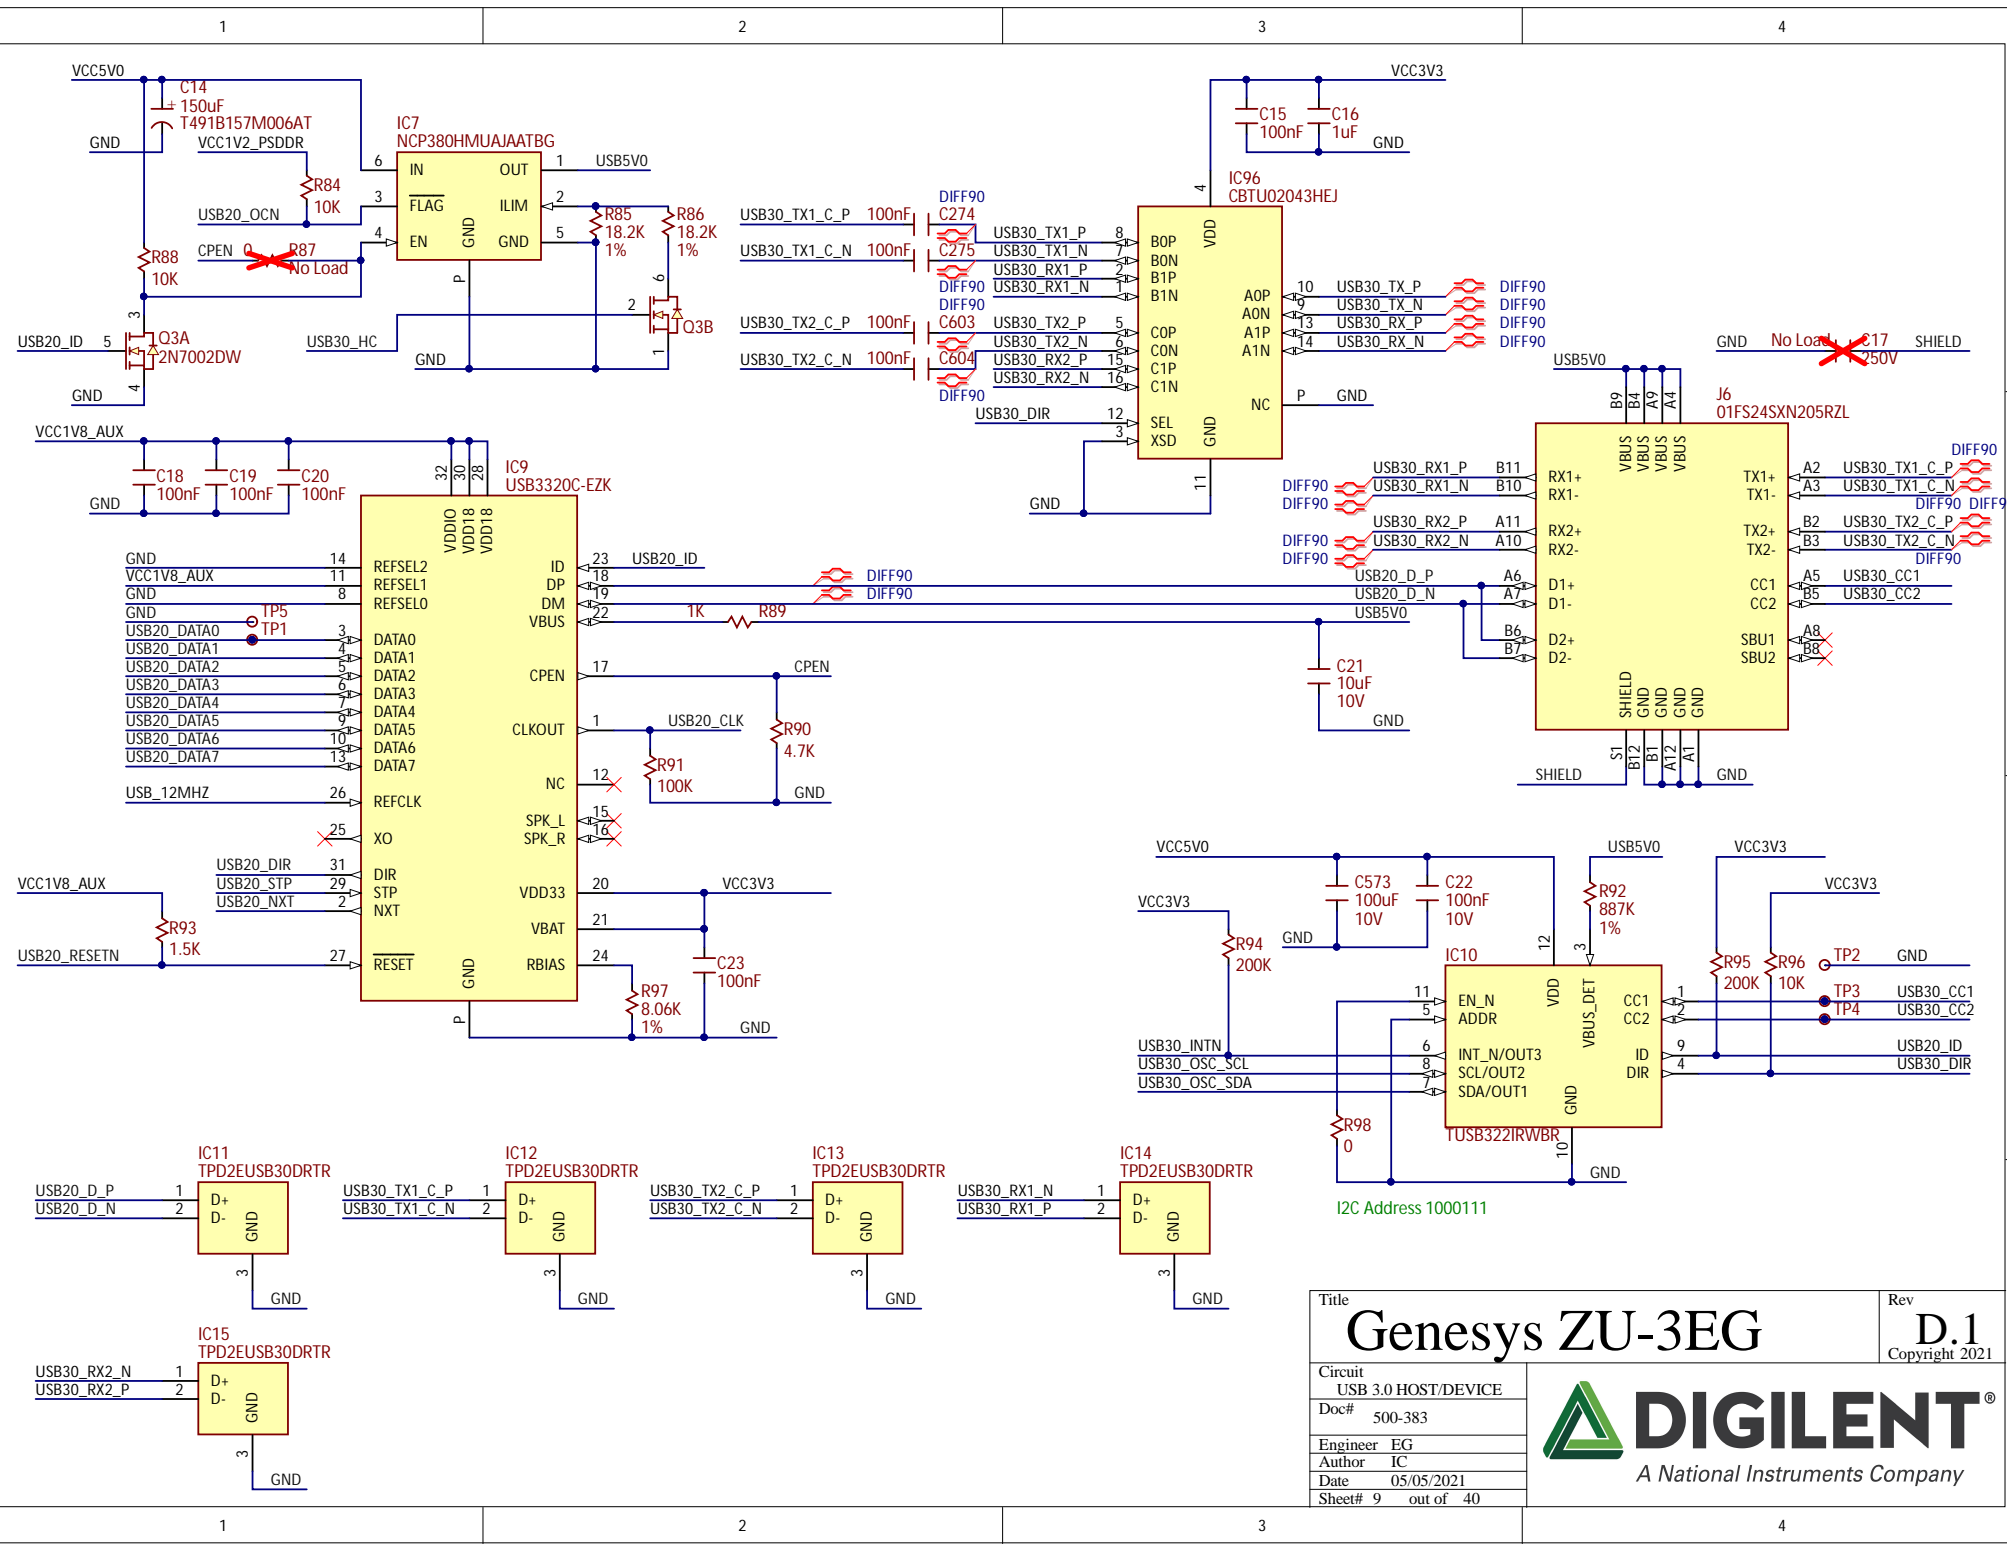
1 2 3 4

VCC5V0
C14
150uF
T491B157M006AT
GND
VCC1V2_PSDDR
R84
10K
USB20_OCN
R88
10K
CPEN 0 R87
No Load
IC7
NCP380HMUAJAATBG
6 IN OUT 1 USB5V0
3 FLAG ILIM 2
4 EN GND GND 5
P
R85
18.2K
1%
R86
18.2K
1%
6
2
Q3B
1
USB30_HC
GND
3
USB20_ID 5
Q3A
2N7002DW
4
GND

VCC3V3
C15
100nF
C16
1uF
GND
IC96
CBTU02043HEJ
4
VDD
DIFF90
USB30_TX1_C_P 100nF C274
USB30_TX1_C_N 100nF C275
DIFF90
DIFF90
USB30_TX2_C_P 100nF C603
USB30_TX2_C_N 100nF C604
DIFF90
USB30_TX1_P 8 B0P
USB30_TX1_N 7 B0N
USB30_RX1_P 2 B1P
USB30_RX1_N 1 B1N
USB30_TX2_P 5 C0P
USB30_TX2_N 6 C0N
USB30_RX2_P 15 C1P
USB30_RX2_N 16 C1N
USB30_DIR 12 SEL
3 XSD
GND
11
A0P 10 USB30_TX_P DIFF90
A0N 9 USB30_TX_N DIFF90
A1P 13 USB30_RX_P DIFF90
A1N 14 USB30_RX_N DIFF90
NC P GND

GND No Load C17 SHIELD
250V
USB5V0
B9 B4 A9 A4
J6
01FS24SXN205RZL
VBUS VBUS VBUS VBUS
DIFF90
USB30_RX1_P B11 RX1+
DIFF90 USB30_RX1_N B10 RX1-
DIFF90
USB30_RX2_P A11 RX2+
DIFF90 USB30_RX2_N A10 RX2-
DIFF90
TX1+ A2 USB30_TX1_C_P
TX1- A3 USB30_TX1_C_N
DIFF90 DIFF9
TX2+ B2 USB30_TX2_C_P
TX2- B3 USB30_TX2_C_N
DIFF90
USB20_D_P A6 D1+
USB20_D_N A7 D1-
USB5V0
B6 D2+
B7 D2-
CC1 A5 USB30_CC1
CC2 B5 USB30_CC2
SBU1 A8
SBU2 B8
C21
10uF
10V
GND
SHIELD GND GND GND GND
S1 B12 B1 A12 A1
SHIELD GND

VCC1V8_AUX
C18
100nF
C19
100nF
C20
100nF
GND
32 30 28
IC9
USB3320C-EZK
VDDIO VDD18 VDD18
GND 14 REFSEL2
VCC1V8_AUX 11 REFSEL1
GND 8 REFSEL0
GND TP5
USB20_DATA0 TP1 3 DATA0
USB20_DATA1 4 DATA1
USB20_DATA2 5 DATA2
USB20_DATA3 6 DATA3
USB20_DATA4 7 DATA4
USB20_DATA5 9 DATA5
USB20_DATA6 10 DATA6
USB20_DATA7 13 DATA7
USB_12MHZ 26 REFCLK
25 XO
USB20_DIR 31 DIR
USB20_STP 29 STP
USB20_NXT 2 NXT
VCC1V8_AUX
R93
1.5K
USB20_RESETN 27 RESET
GND
P
ID 23 USB20_ID
DP 18 DIFF90
DM 19 DIFF90
VBUS 22 1K R89
CPEN 17 CPEN
CLKOUT 1 USB20_CLK
R90
4.7K
R91
100K
GND
NC 12
SPK_L 15
SPK_R 16
VDD33 20 VCC3V3
VBAT 21
RBIAS 24
C23
100nF
R97
8.06K
1%
GND

VCC5V0
C573
100uF
10V
C22
100nF
10V
USB5V0
VCC3V3
VCC3V3
VCC3V3
R92
887K
1%
R94
200K
GND
IC10
12 3
VDD VBUS_DET
11 EN_N
5 ADDR
USB30_INTN 6 INT_N/OUT3
USB30_OSC_SCL 8 SCL/OUT2
USB30_OSC_SDA 7 SDA/OUT1
GND
TUSB322IRWBR
10
R98
0
GND
I2C Address 1000111
R95
200K
R96
10K
TP2 GND
CC1 1 TP3 USB30_CC1
CC2 2 TP4 USB30_CC2
ID 9 USB20_ID
DIR 4 USB30_DIR

IC11
TPD2EUSB30DRTR
USB20_D_P 1 D+
USB20_D_N 2 D-
GND
3 GND
IC12
TPD2EUSB30DRTR
USB30_TX1_C_P 1 D+
USB30_TX1_C_N 2 D-
GND
3 GND
IC13
TPD2EUSB30DRTR
USB30_TX2_C_P 1 D+
USB30_TX2_C_N 2 D-
GND
3 GND
IC14
TPD2EUSB30DRTR
USB30_RX1_N 1 D+
USB30_RX1_P 2 D-
GND
3 GND
IC15
TPD2EUSB30DRTR
USB30_RX2_N 1 D+
USB30_RX2_P 2 D-
GND
3 GND

Title
Genesys ZU-3EG
Rev
D.1
Copyright 2021
Circuit
USB 3.0 HOST/DEVICE
Doc# 500-383
Engineer EG
Author IC
Date 05/05/2021
Sheet# 9 out of 40
DIGILENT®
A National Instruments Company

1 2 3 4